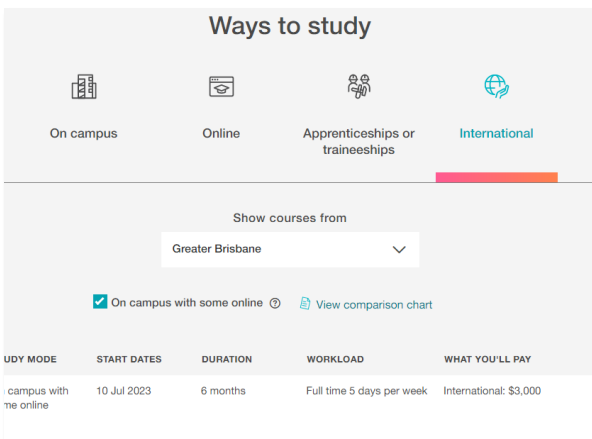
Ways to study

On campus

Online

Apprenticeships or traineeships

International

Show courses from

Greater Brisbane

On campus with some online

View comparison chart

| UDY MODE | START DATES | DURATION | WORKLOAD | WHAT YOU'LL PAY |
|---|---|---|---|---|
| campus with me online | 10 Jul 2023 | 6 months | Full time 5 days per week | International: $3,000 |